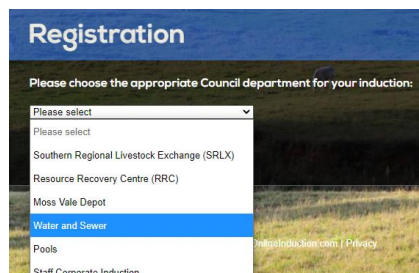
Registration

Please choose the appropriate Council department for your induction:

Please select

Please select
Southern Regional Livestock Exchange (SRLX)
Resource Recovery Centre (RRC)
Moss Vale Depot
Water and Sewer
Pools
Staff Corporate Induction

OnlineInduction.com | Privacy